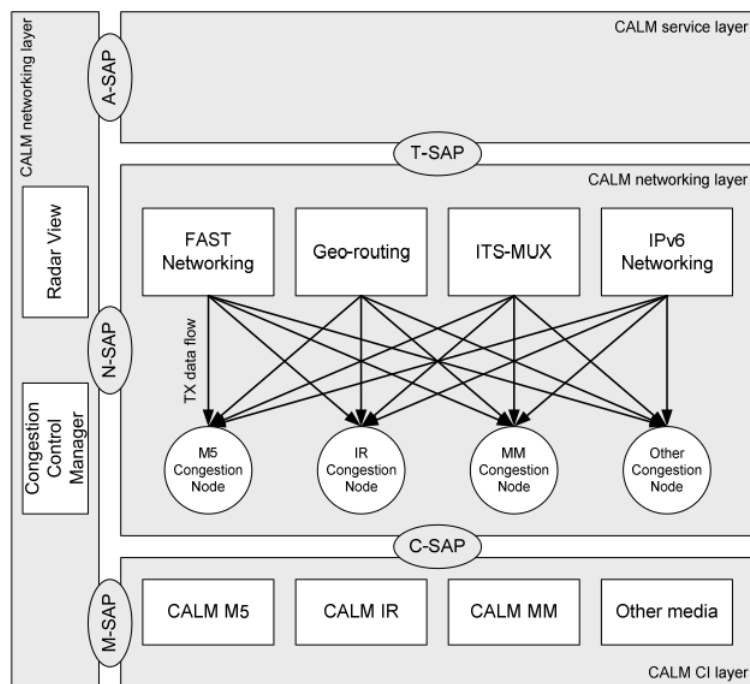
CALM networking layer

Radar View

Congestion Control Manager

A-SAP

CALM service layer

T-SAP

CALM networking layer

FAST Networking

Geo-routing

ITS-MUX

IPv6 Networking

N-SAP

TX data flow

M5 Congestion Node

IR Congestion Node

MM Congestion Node

Other Congestion Node

C-SAP

M-SAP

CALM M5

CALM IR

CALM MM

Other media

CALM CI layer